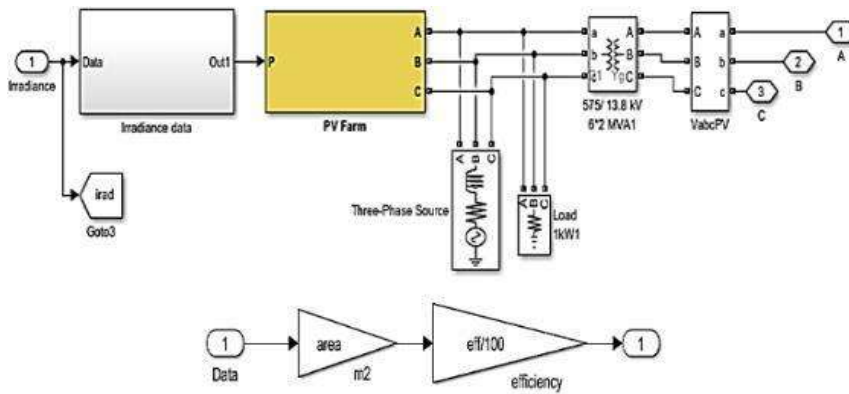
1
Irradiance
Data
Out1
Irradiance data
P
A
B
C
PV Farm
a
b
c
A
B
C
575/ 13.8 kV
6*2 MVA1
A
B
C
a
b
c
VabcPV
1
A
2
B
3
C
irad
Goto3
A
B
C
Three-Phase Source
A
B
C
Load
1kW1
1
Data
area
m2
eff/100
efficiency
1